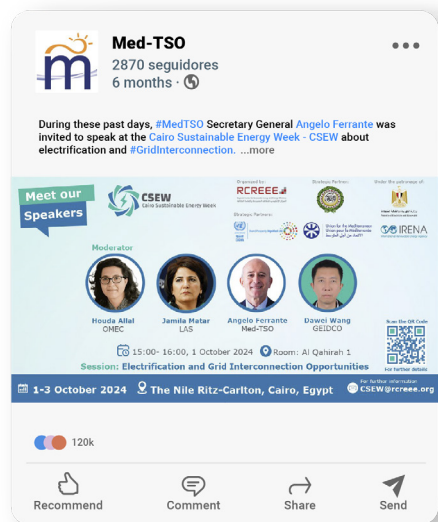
Med-TSO
2870 seguidores
6 months ·

During these past days, #MedTSO Secretary General Angelo Ferrante was invited to speak at the Cairo Sustainable Energy Week - CSEW about electrification and #GridInterconnection. ...more

Meet our Speakers

CSEW
Cairo Sustainable Energy Week

RCREEE
Organized by:

Strategic Partner:

Under the patronage of:

Strategic Partners:

IRENA

Moderator

Houda Allal
OMEC

Jamila Matar
LAS

Angelo Ferrante
Med-TSO

Dawei Wang
GEIDCO

Scan the QR Code for further details

15:00- 16:00, 1 October 2024 Room: Al Qahirah 1

Session: Electrification and Grid Interconnection Opportunities

1-3 October 2024 The Nile Ritz-Carlton, Cairo, Egypt

For further information:
CSEW@rcreee.org

120k

Recommend
Comment
Share
Send